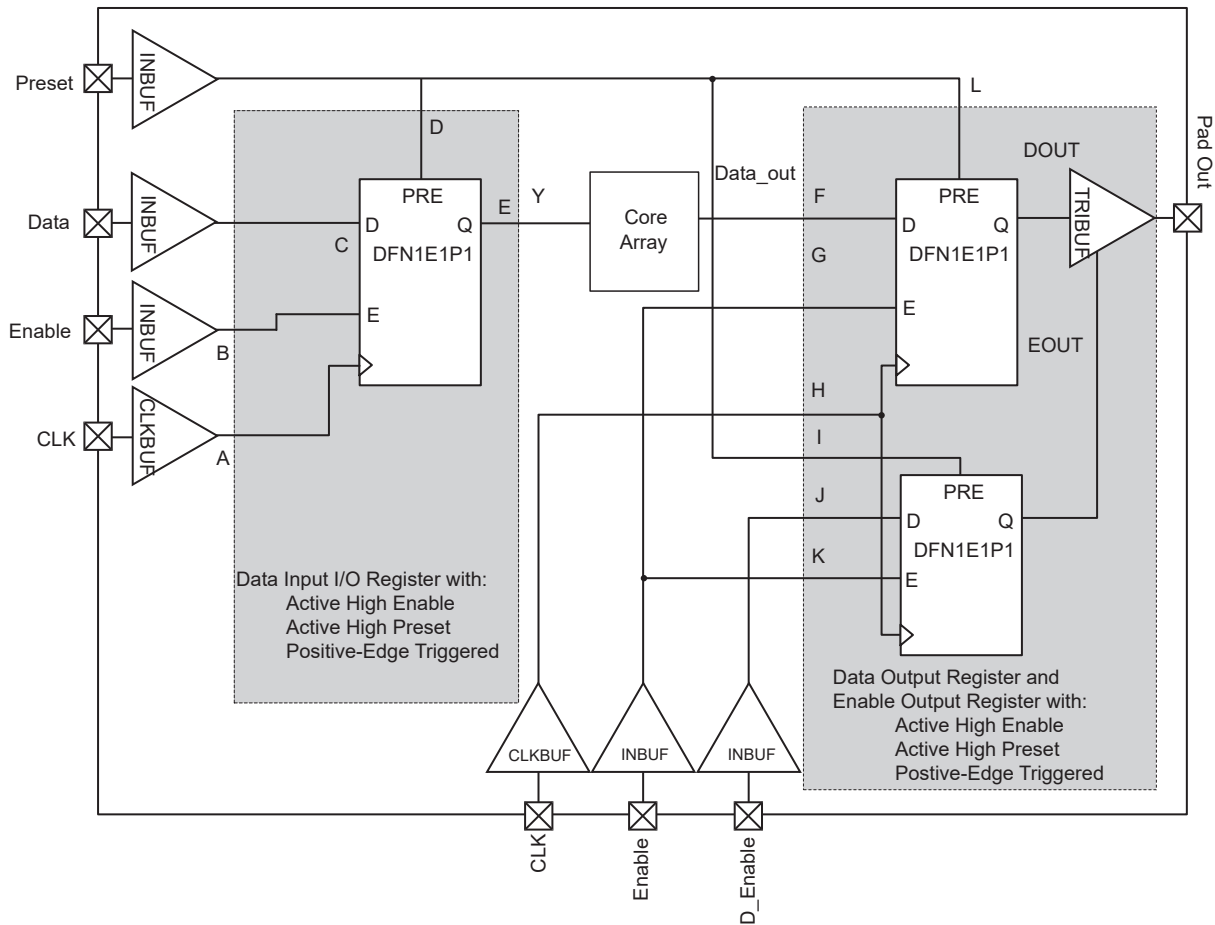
Preset
INBUF
L
D
Pad Out
DOUT
Data_out
PRE
E Y
F
PRE
Data
INBUF
D Q
Core Array
D Q
TRIBUF
C
DFN1E1P1
G
DFN1E1P1
Enable
INBUF
E
E
B
EOUT
CLKBUF
H
CLK
A
I
PRE
J
D Q
DFN1E1P1
K
E
Data Input I/O Register with:
Active High Enable
Active High Preset
Positive-Edge Triggered
Data Output Register and Enable Output Register with:
Active High Enable
Active High Preset
Postive-Edge Triggered
CLKBUF
INBUF
INBUF
CLK
Enable
D_Enable